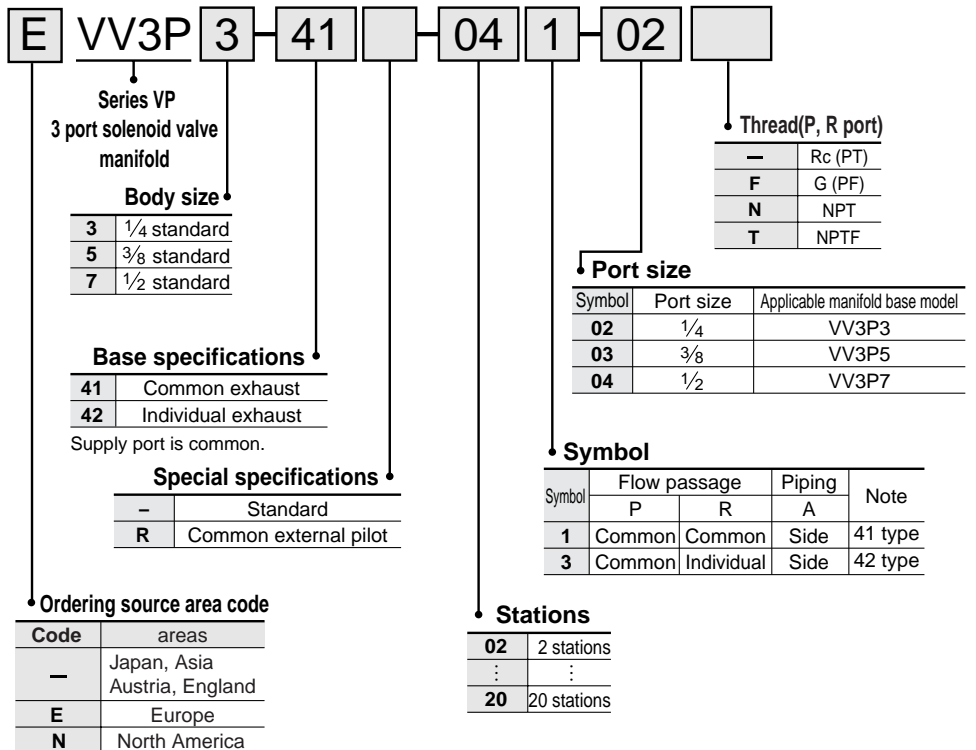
E VV3P 3 - 41 - 04 1 - 02

Series VP
3 port solenoid valve manifold

Body size

| | |
|---|---|
| 3 | $\frac{1}{4}$ standard |
| 5 | $\frac{3}{8}$ standard |
| 7 | $\frac{1}{2}$ standard |

Base specifications

| | |
|---|---|
| 41 | Common exhaust |
| 42 | Individual exhaust |

Supply port is common.

Special specifications

| | |
|---|---|
| – | Standard |
| R | Common external pilot |

Ordering source area code

| Code | areas |
|---|---|
| — | Japan, Asia Austria, England |
| E | Europe |
| N | North America |

Thread(P, R port)

| | |
|---|---|
| — | Rc (PT) |
| F | G (PF) |
| N | NPT |
| T | NPTF |

Port size

| Symbol | Port size | Applicable manifold base model |
|---|---|---|
| 02 | $\frac{1}{4}$ | VV3P3 |
| 03 | $\frac{3}{8}$ | VV3P5 |
| 04 | $\frac{1}{2}$ | VV3P7 |

Symbol

| Symbol | Flow passage P | Flow passage R | Piping A | Note |
|---|---|---|---|---|
| 1 | Common | Common | Side | 41 type |
| 3 | Common | Individual | Side | 42 type |

Stations

| | |
|---|---|
| 02 | 2 stations |
| ⋮ | ⋮ |
| 20 | 20 stations |